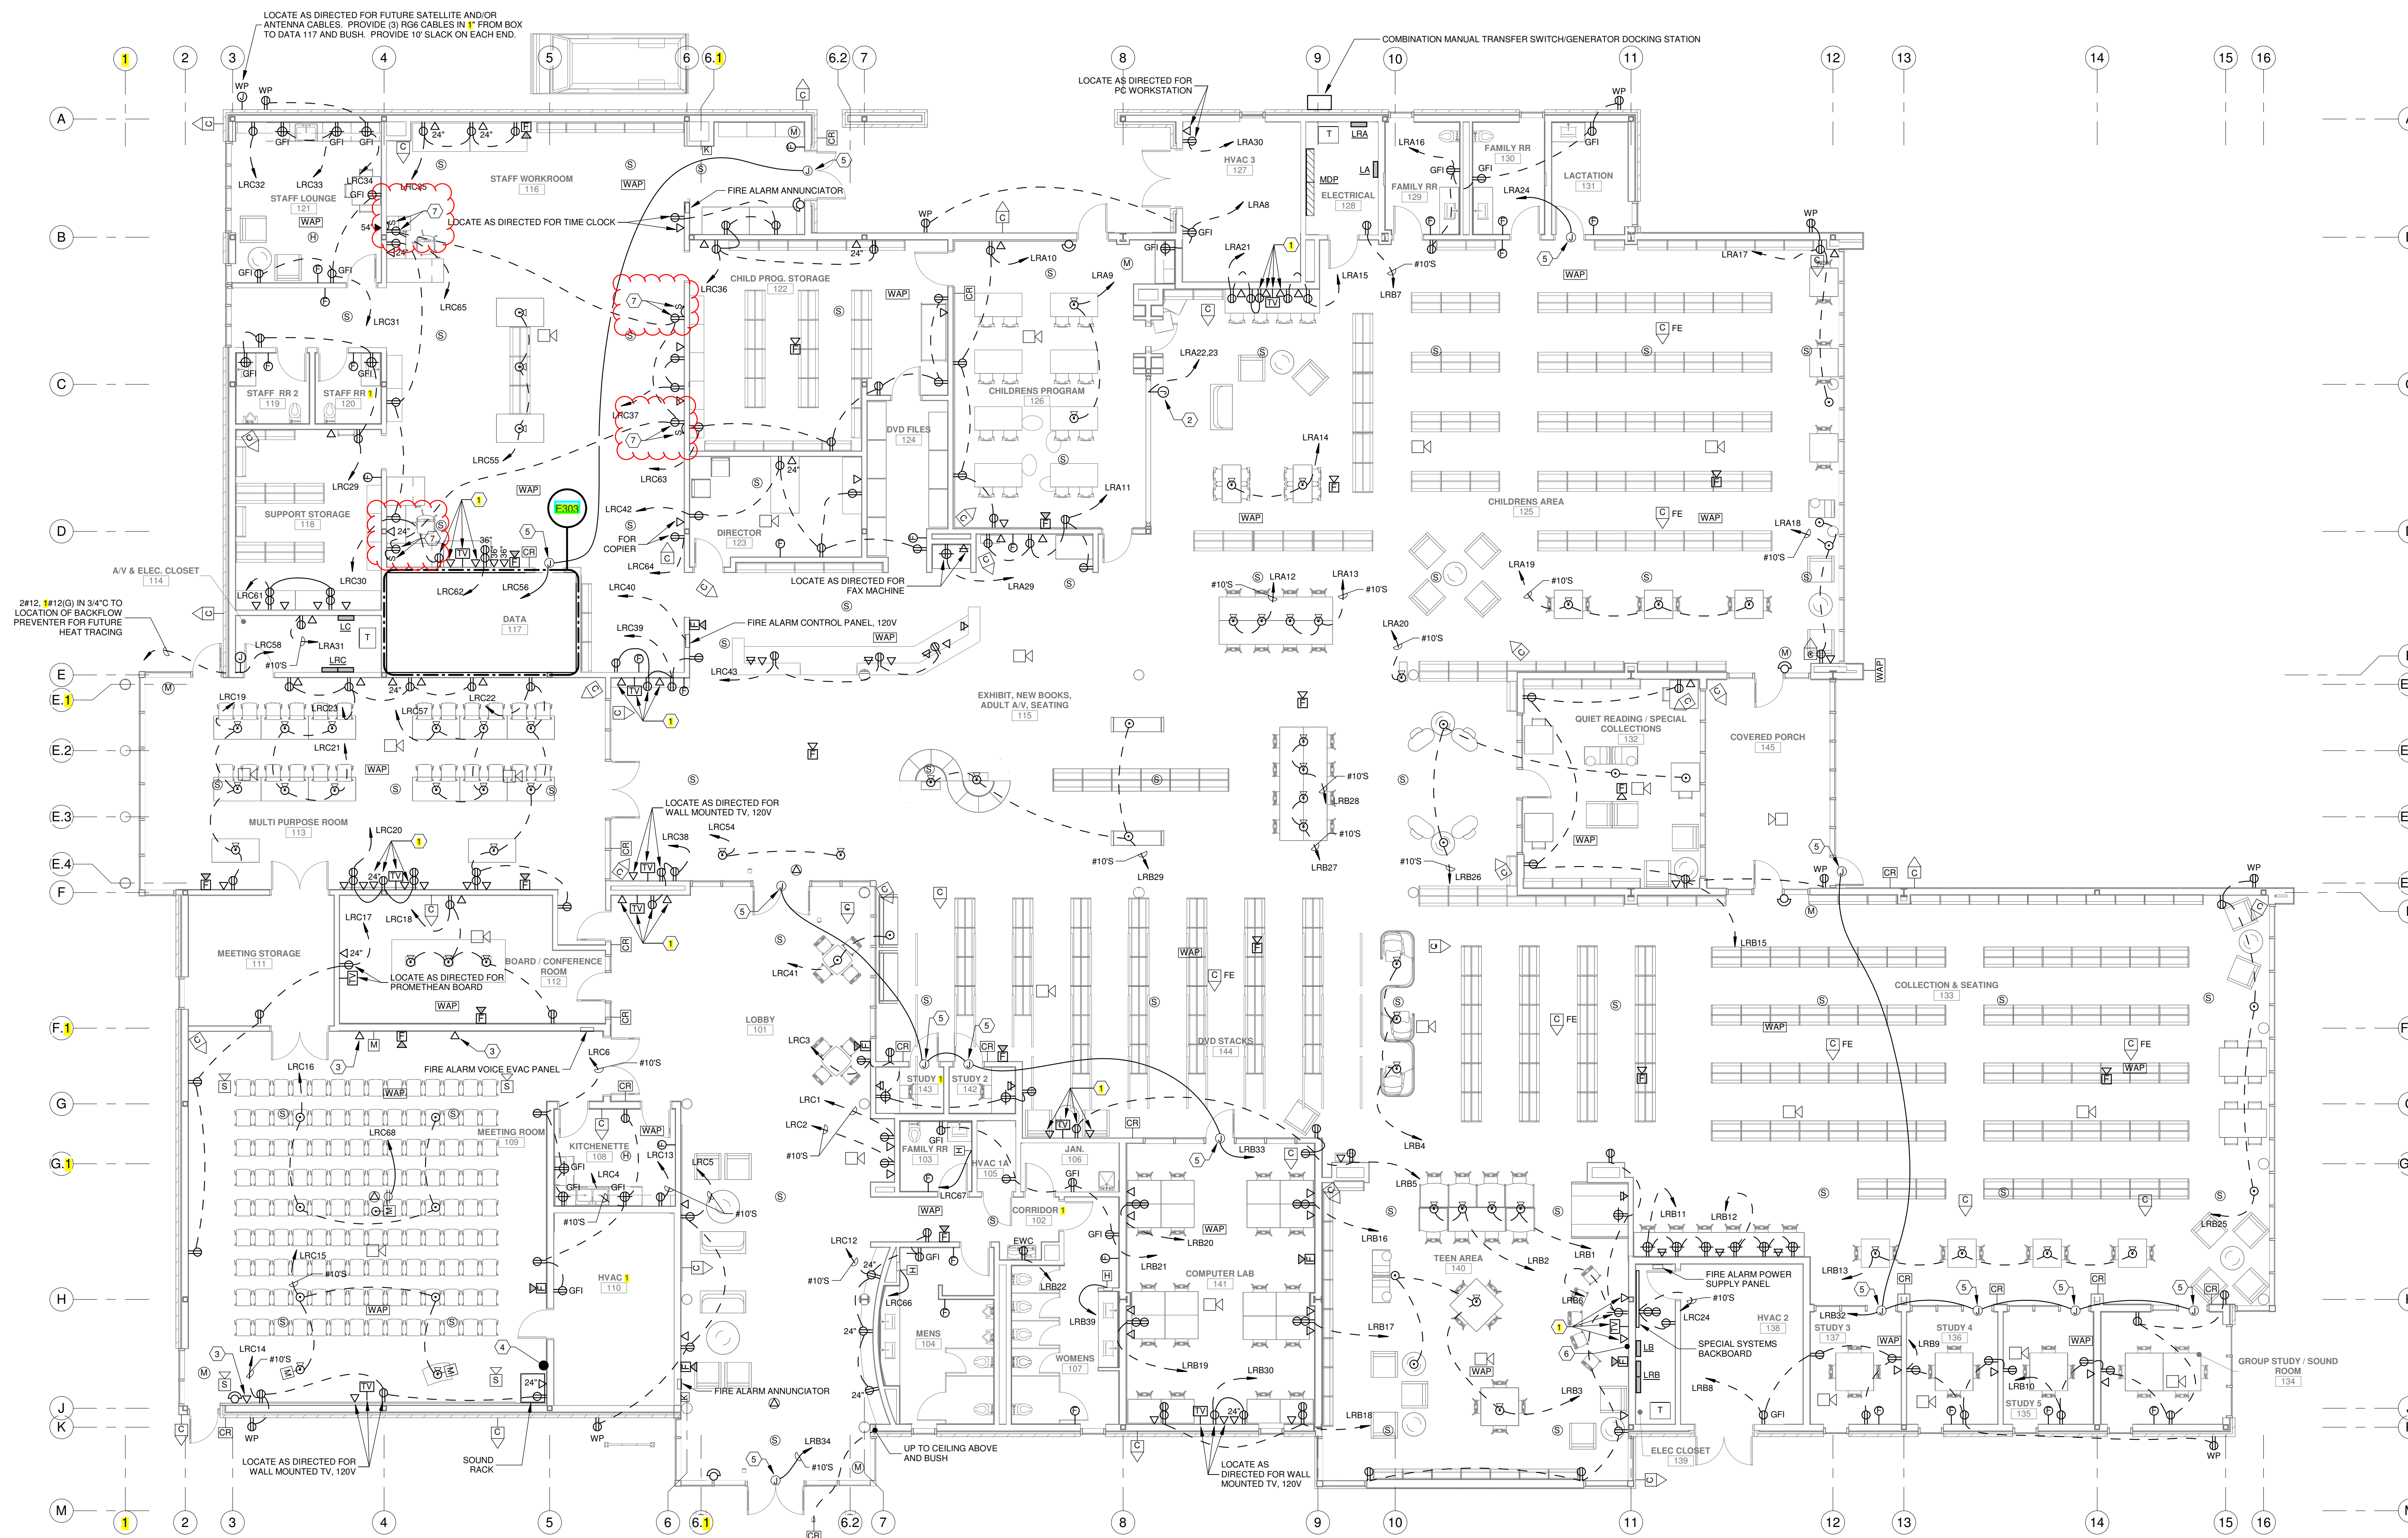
LOCATE AS DIRECTED FOR FUTURE SATELLITE AND/OR ANTENNA CABLES. PROVIDE (3) RG6 CABLES IN 1" FROM BOX TO DATA 117 AND BUSH. PROVIDE 10' SLACK ON EACH END.

COMBINATION MANUAL TRANSFER SWITCH/GENERATOR DOCKING STATION

1 2 3 4 5 6 6.1 6.2 7 8 9 10 11 12 13 14 15 16

A B C D E E.1 E.2 E.3 E.4 F F.1 G G.1 H J K M

LOCATE AS DIRECTED FOR PC WORKSTATION

STAFF LOUNGE 121
STAFF WORKROOM 116
LOCATE AS DIRECTED FOR TIME CLOCK
FIRE ALARM ANNUNCIATOR
HVAC 3 127
ELECTRICAL 128
MDP
FAMILY RR 129
FAMILY RR 130
LACTATION 131
CHILD PROG. STORAGE 122
STAFF RR 2 119
STAFF RR 1 120
CHILDRENS PROGRAM 126
DVD FILES 124
DIRECTOR 123
SUPPORT STORAGE 118
CHILDRENS AREA 125
E303
FOR COPIER
LOCATE AS DIRECTED FOR FAX MACHINE
A/V & ELEC. CLOSET 114
2#12, 1#12(G) IN 3/4"C TO LOCATION OF BACKFLOW PREVENTER FOR FUTURE HEAT TRACING
DATA 117
FIRE ALARM CONTROL PANEL, 120V
EXHIBIT, NEW BOOKS, ADULT A/V, SEATING 115
QUIET READING / SPECIAL COLLECTIONS 132
COVERED PORCH 145
MULTI PURPOSE ROOM 113
LOCATE AS DIRECTED FOR WALL MOUNTED TV, 120V
MEETING STORAGE 111
BOARD / CONFERENCE ROOM 112
LOCATE AS DIRECTED FOR PROMETHEAN BOARD
LOBBY 101
FIRE ALARM VOICE EVAC PANEL
DVD STACKS 144
COLLECTION & SEATING 133
STUDY 1 143
STUDY 2 142
MEETING ROOM 109
KITCHENETTE 108
FAMILY RR 103
HVAC 1A 105
JAN. 106
CORRIDOR 1 102
COMPUTER LAB 141
TEEN AREA 140
HVAC 1 110
MENS 104
EWC
WOMENS 107
FIRE ALARM ANNUNCIATOR
FIRE ALARM POWER SUPPLY PANEL
SPECIAL SYSTEMS BACKBOARD
HVAC 2 138
STUDY 3 137
STUDY 4 136
STUDY 5 135
GROUP STUDY / SOUND ROOM 134
ELEC CLOSET 139
LOCATE AS DIRECTED FOR WALL MOUNTED TV, 120V
SOUND RACK
UP TO CEILING ABOVE AND BUSH
LOCATE AS DIRECTED FOR WALL MOUNTED TV, 120V

LRC32 LRC33 LRC34 LRC35 LRC31 LRC65 LRC36 LRC37 LRC55 LRC29 LRC63 LRC42 LRC64 LRC30 LRC61 LRC62 LRC56 LRC40 LRC58 LRA31 LRC39 LRC43 LRC19 LRC23 LRC57 LRC22 LRC21 LRC20 LRC38 LRC54 LRC17 LRC18 LRC41 LRC3 LRC16 LRC6 LRC1 LRC2 LRC68 LRC13 LRC5 LRC67 LRC12 LRC66 LRC15 LRC14 LRB34 LRC24
LRA30 LRA8 LRA21 LRA10 LRA9 LRA15 LRB7 LRA16 LRA24 LRA17 LRA22,23 LRA14 LRA11 LRA29 LRA12 LRA13 LRA18 LRA19 LRA20
LRB28 LRB27 LRB29 LRB26 LRB15 LRB4 LRB33 LRB5 LRB11 LRB12 LRB16 LRB2 LRB1 LRB20 LRB21 LRB22 LRB39 LRB17 LRB19 LRB30 LRB18 LRB3 LRB6 LRB8 LRB13 LRB32 LRB9 LRB10 LRB25
#10'S WP GFI WAP FE TV CR LA LRA LB LRB LC LRC T M 24" 36"